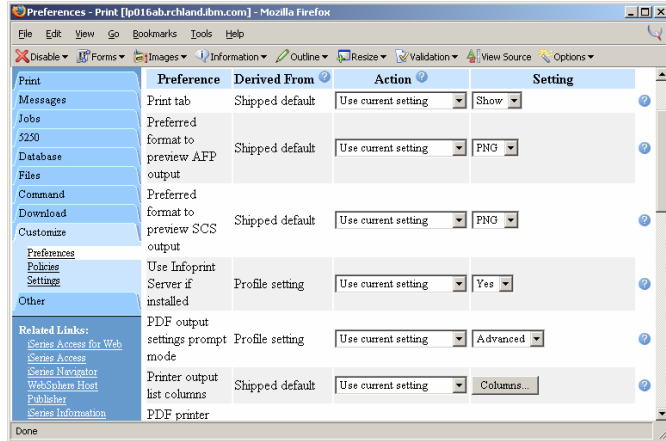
Preferences - Print [lp016ab.rchland.ibm.com] - Mozilla Firefox

File Edit View Go Bookmarks Tools Help

Disable ▾ Forms ▾ Images ▾ Information ▾ Outline ▾ Resize ▾ Validation ▾ View Source Options ▾

Print
Messages
Jobs
5250
Database
Files
Command
Download
Customize
Preferences
Policies
Settings
Other

Related Links:
iSeries Access for Web
iSeries Access
iSeries Navigator
WebSphere Host Publisher
iSeries Information

| Preference | Derived From | Action | Setting | |
|---|---|---|---|---|
| Print tab | Shipped default | Use current setting | Show | |
| Preferred format to preview AFP output | Shipped default | Use current setting | PNG | |
| Preferred format to preview SCS output | Shipped default | Use current setting | PNG | |
| Use Infoprint Server if installed | Profile setting | Use current setting | Yes | |
| PDF output settings prompt mode | Profile setting | Use current setting | Advanced | |
| Printer output list columns | Shipped default | Use current setting | Columns... | |
| PDF printer | | | | |

Done